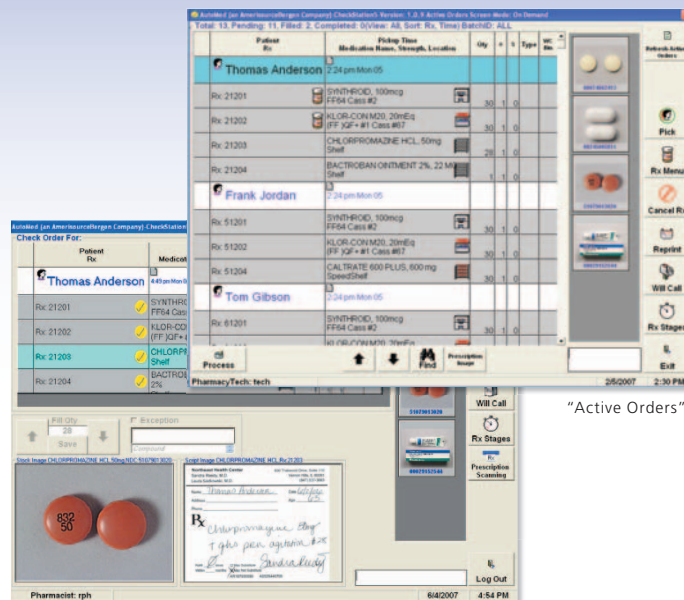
AutoMed (an AmerisourceBergen Company) CheckStation5 Version: 1.0.9 Active Orders Screen Mode: On Demand
Total: 13, Pending: 11, Filled: 2, Completed: 0(View: All, Sort: Rx, Time) BatchID: ALL

| Patient Rx | Pickup Time Medication Name, Strength, Location | Qty | # | S | Type | WC Rn |
|---|---|---|---|---|---|---|
| Thomas Anderson | 2:24 pm Mon 05 | | | | | |
| Rx: 21201 | SYNTHROID, 100mcg FF64 Cass #2 | 30 | 1 | 0 | | |
| Rx: 21202 | KLOR-CON M20, 20mEq (FF )QF+ #1 Cass #67 | 30 | 1 | 0 | | |
| Rx: 21203 | CHLORPROMAZINE HCL, 50mg Shelf | 28 | 1 | 0 | | |
| Rx: 21204 | BACTROBAN OINTMENT 2%, 22 MG Shelf | 1 | 1 | 0 | | |
| Frank Jordan | 2:24 pm Mon 05 | | | | | |
| Rx: 51201 | SYNTHROID, 100mcg FF64 Cass #2 | 30 | 1 | 0 | | |
| Rx: 51202 | KLOR-CON M20, 20mEq (FF )QF+ #1 Cass #67 | 30 | 1 | 0 | | |
| Rx: 51204 | CALTRATE 600 PLUS, 600mg SpeedShelf | 30 | 1 | 0 | | |
| Tom Gibson | 2:24 pm Mon 05 | | | | | |
| Rx: 61201 | SYNTHROID, 100mcg FF64 Cass #2 | 30 | 1 | 0 | | |
| | KLOR-CON M20, 20mEq | | | | | |

Refresh Active Orders
Pick
Rx Menu
Cancel Rx
Reprint
Will Call
Rx Stages
Exit
Process
Find
Prescription Image
PharmacyTech: tech
2/5/2007
2:30 PM

AutoMed (an AmerisourceBergen Company) CheckStation
Check Order For:

| Patient Rx | Medicat |
|---|---|
| Thomas Anderson | 4:49 pm Mon 05 |
| Rx: 21201 | SYNTHRO FF64 Cass |
| Rx: 21202 | KLOR-CON (FF )QF+ |
| Rx: 21203 | CHLORPR Shelf |
| Rx: 21204 | BACTROB 2% |

Fill Qty
28
Save
Exception
Compound
Stock Image CHLORPROMAZINE HCL 50mg NDC 55678019020
Script Image CHLORPROMAZINE HCL Rx 21203
832 50
Northeast Health Center
Thomas Anderson
Rx
Chlorpromazine 50mg
1 q6h prn agitation #28
Sandra Reedy
Will Call
Rx Stages
Prescription Scanning
Log Out
Pharmacist: rph
6/4/2007
4:54 PM

"Active Orders"